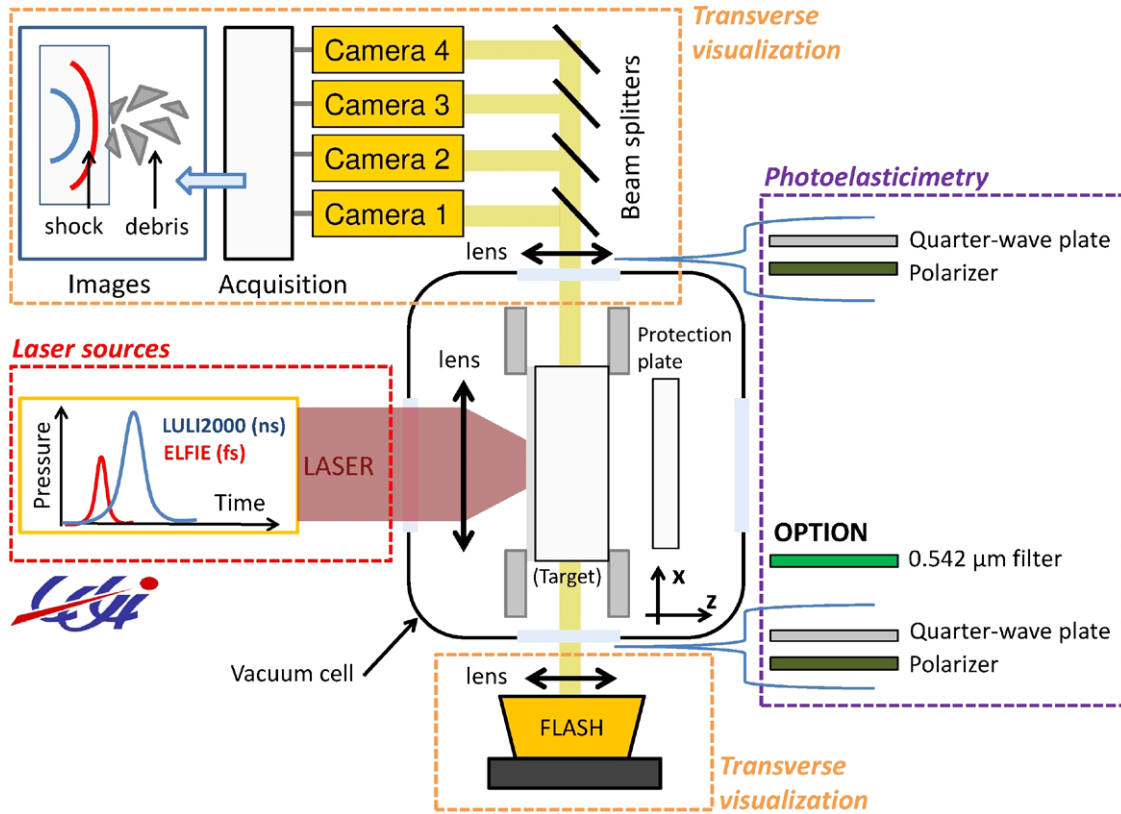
Transverse visualization

Camera 4
Camera 3
Camera 2
Camera 1

Beam splitters

shock
debris

Images
Acquisition

lens

Photoelasticimetry

Quarter-wave plate
Polarizer

Laser sources

Pressure
Time
LULI2000 (ns)
ELFIE (fs)

LASER

lens

Protection plate

(Target)

x
z

OPTION
0.542 µm filter

Quarter-wave plate
Polarizer

Vacuum cell

lens

FLASH

Transverse visualization